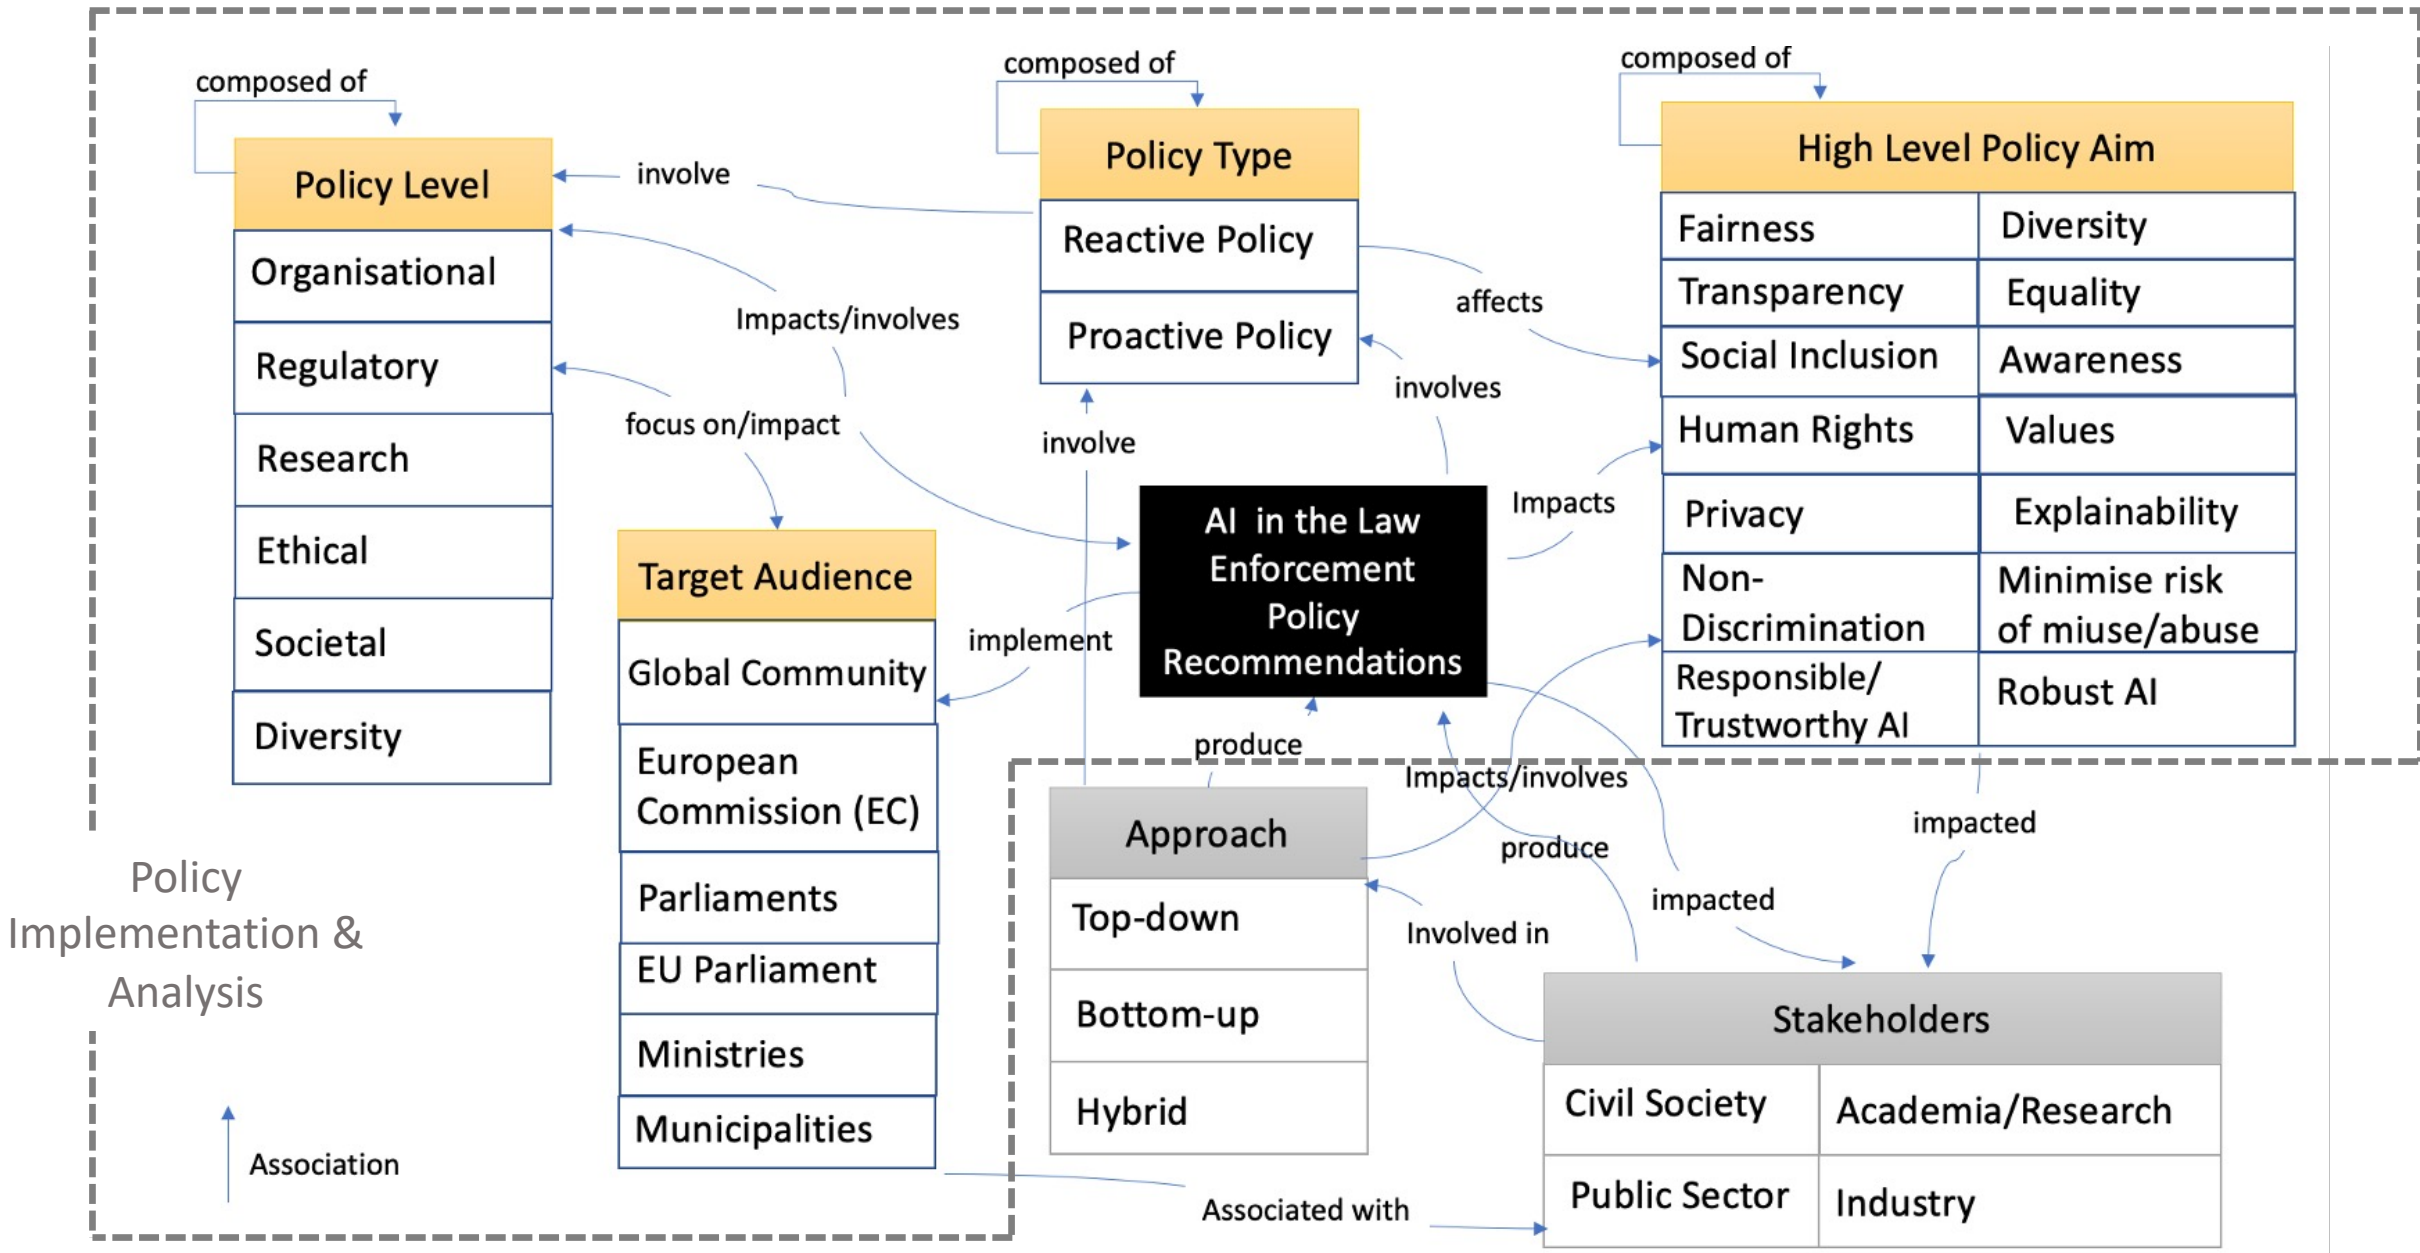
composed of

Policy Level

Organisational

Regulatory

Research

Ethical

Societal

Diversity

involve

Impacts/involves

focus on/impact

composed of

Policy Type

Reactive Policy

Proactive Policy

involve

affects

involves

composed of

High Level Policy Aim

| Fairness | Diversity |
|---|---|
| Transparency | Equality |
| Social Inclusion | Awareness |
| Human Rights | Values |
| Privacy | Explainability |
| Non-Discrimination | Minimise risk of miuse/abuse |
| Responsible/ Trustworthy AI | Robust AI |

Impacts

AI in the Law Enforcement Policy Recommendations

Target Audience

Global Community

European Commission (EC)

Parliaments

EU Parliament

Ministries

Municipalities

implement

produce

Impacts/involves

Approach

Top-down

Bottom-up

Hybrid

produce

impacted

impacted

Involved in

Stakeholders

| Civil Society | Academia/Research |
|---|---|
| Public Sector | Industry |

Policy Implementation & Analysis

Association

Associated with